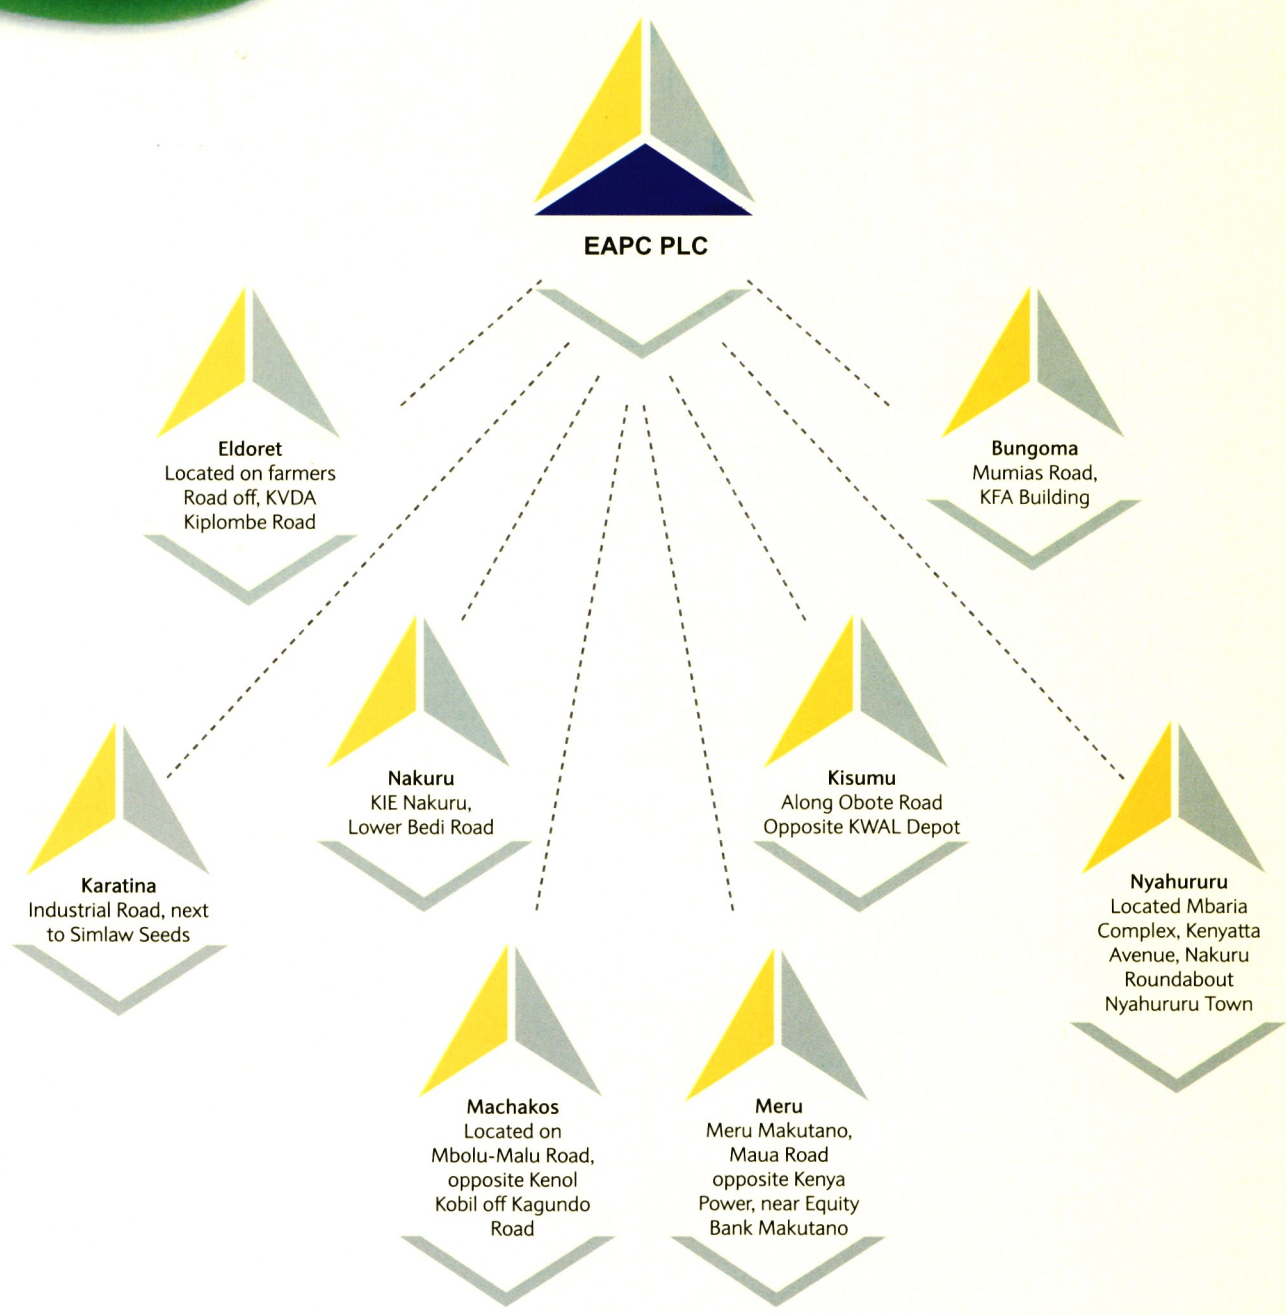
EAPC PLC

Eldoret
Located on farmers Road off, KVDA Kiplombe Road

Bungoma
Mumias Road, KFA Building

Nakuru
KIE Nakuru, Lower Bedi Road

Kisumu
Along Obote Road Opposite KWAL Depot

Karatina
Industrial Road, next to Simlaw Seeds

Nyahururu
Located Mbaria Complex, Kenyatta Avenue, Nakuru Roundabout Nyahururu Town

Machakos
Located on Mbolu-Malu Road, opposite Kenol Kobil off Kagundo Road

Meru
Meru Makutano, Maua Road opposite Kenya Power, near Equity Bank Makutano